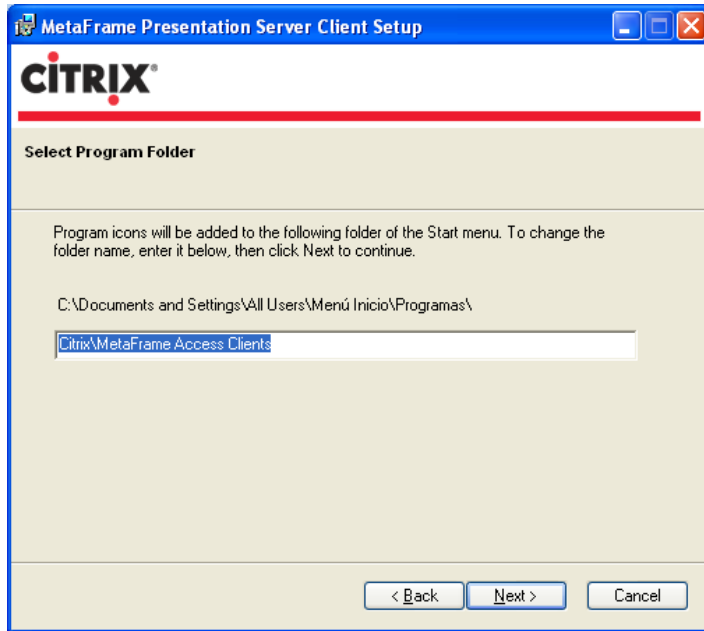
MetaFrame Presentation Server Client Setup

CITRIX®

Select Program Folder

Program icons will be added to the following folder of the Start menu. To change the folder name, enter it below, then click Next to continue.

C:\Documents and Settings\All Users\Menú Inicio\Programas\

Citrix\MetaFrame Access Clients

< Back

Next >

Cancel